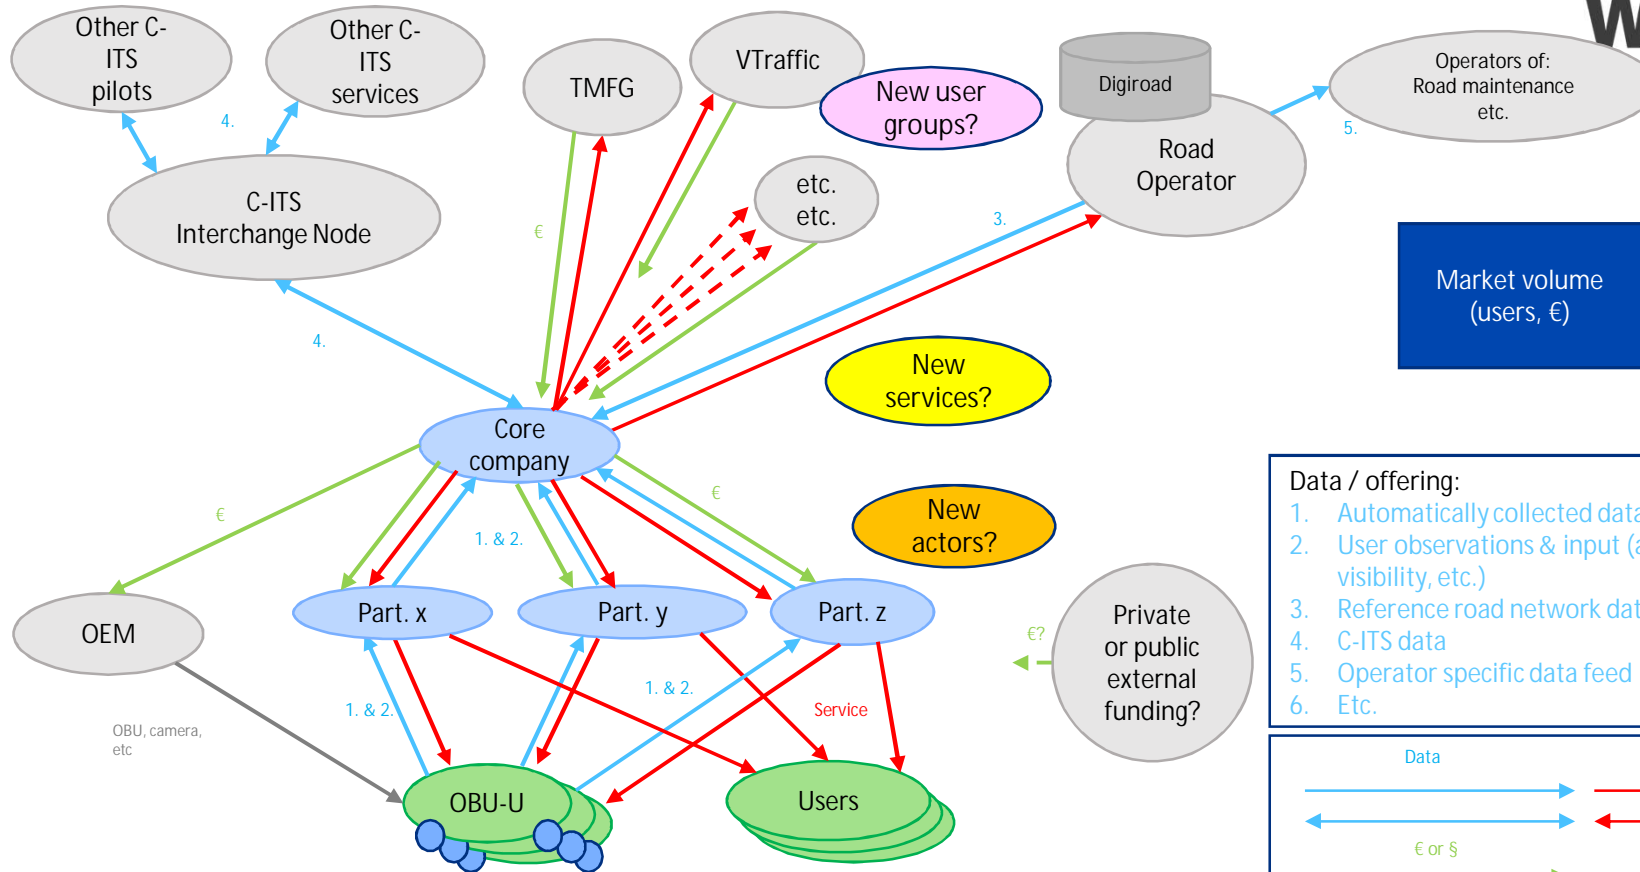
Other C-ITS pilots

Other C-ITS services

4.

TMFG

VTraffic

New user groups?

Digiroad

Road Operator

Operators of: Road maintenance etc.

5.

C-ITS Interchange Node

€

etc. etc.

3.

Market volume (users, €)

4.

New services?

Core company

Data / offering:
1. Automatically collected data
2. User observations & input (a visibility, etc.)
3. Reference road network dat
4. C-ITS data
5. Operator specific data feed
6. Etc.

€

€

1. & 2.

New actors?

OEM

Part. x

Part. y

Part. z

€?

Private or public external funding?

1. & 2.

1. & 2.

Service

OBU, camera, etc

OBU-U

Users

Data

€ or §